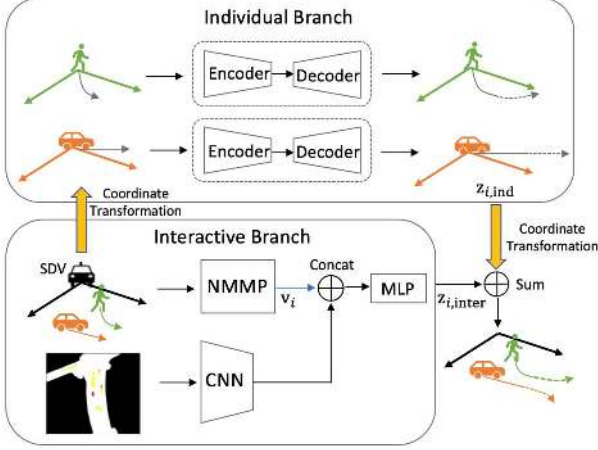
Individual Branch

Encoder Decoder

Encoder Decoder

Coordinate Transformation

$\mathbf{z}_{i,\text{ind}}$

Coordinate Transformation

Interactive Branch

SDV

NMMP

$\mathbf{v}_i$

Concat

MLP

$\mathbf{z}_{i,\text{inter}}$

Sum

CNN